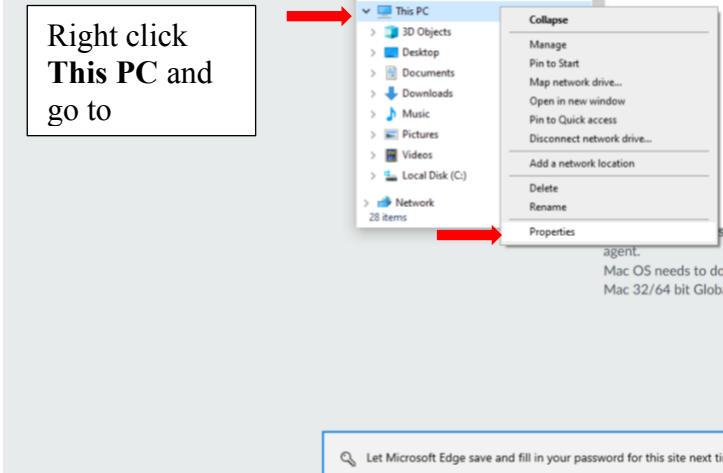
Right click **This PC** and go to

This PC
3D Objects
Desktop
Documents
Downloads
Music
Pictures
Videos
Local Disk (C:)
Network
28 items

Collapse
Manage
Pin to Start
Map network drive...
Open in new window
Pin to Quick access
Disconnect network drive...
Add a network location
Delete
Rename
Properties

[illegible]g
agent.
Mac OS needs to do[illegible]
Mac 32/64 bit Glob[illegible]

Let Microsoft Edge save and fill in your password for this site next ti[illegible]